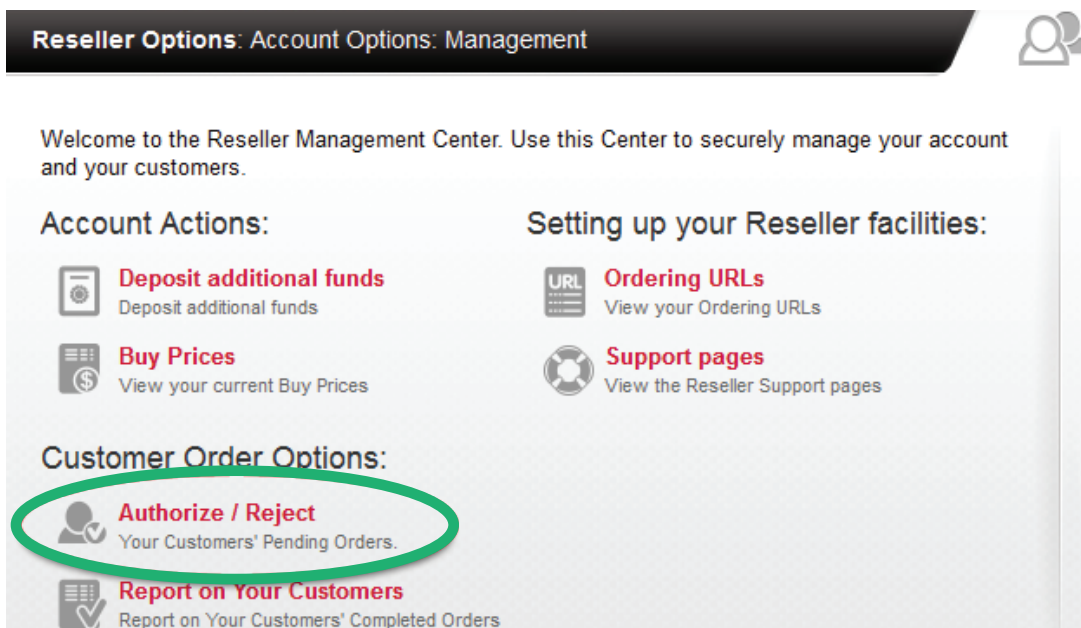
Reseller Options: Account Options: Management

Welcome to the Reseller Management Center. Use this Center to securely manage your account and your customers.

Account Actions:

Deposit additional funds
Deposit additional funds

Buy Prices
View your current Buy Prices

Setting up your Reseller facilities:

URL

Ordering URLs
View your Ordering URLs

Support pages
View the Reseller Support pages

Customer Order Options:

Authorize / Reject
Your Customers' Pending Orders.

Report on Your Customers
Report on Your Customers' Completed Orders